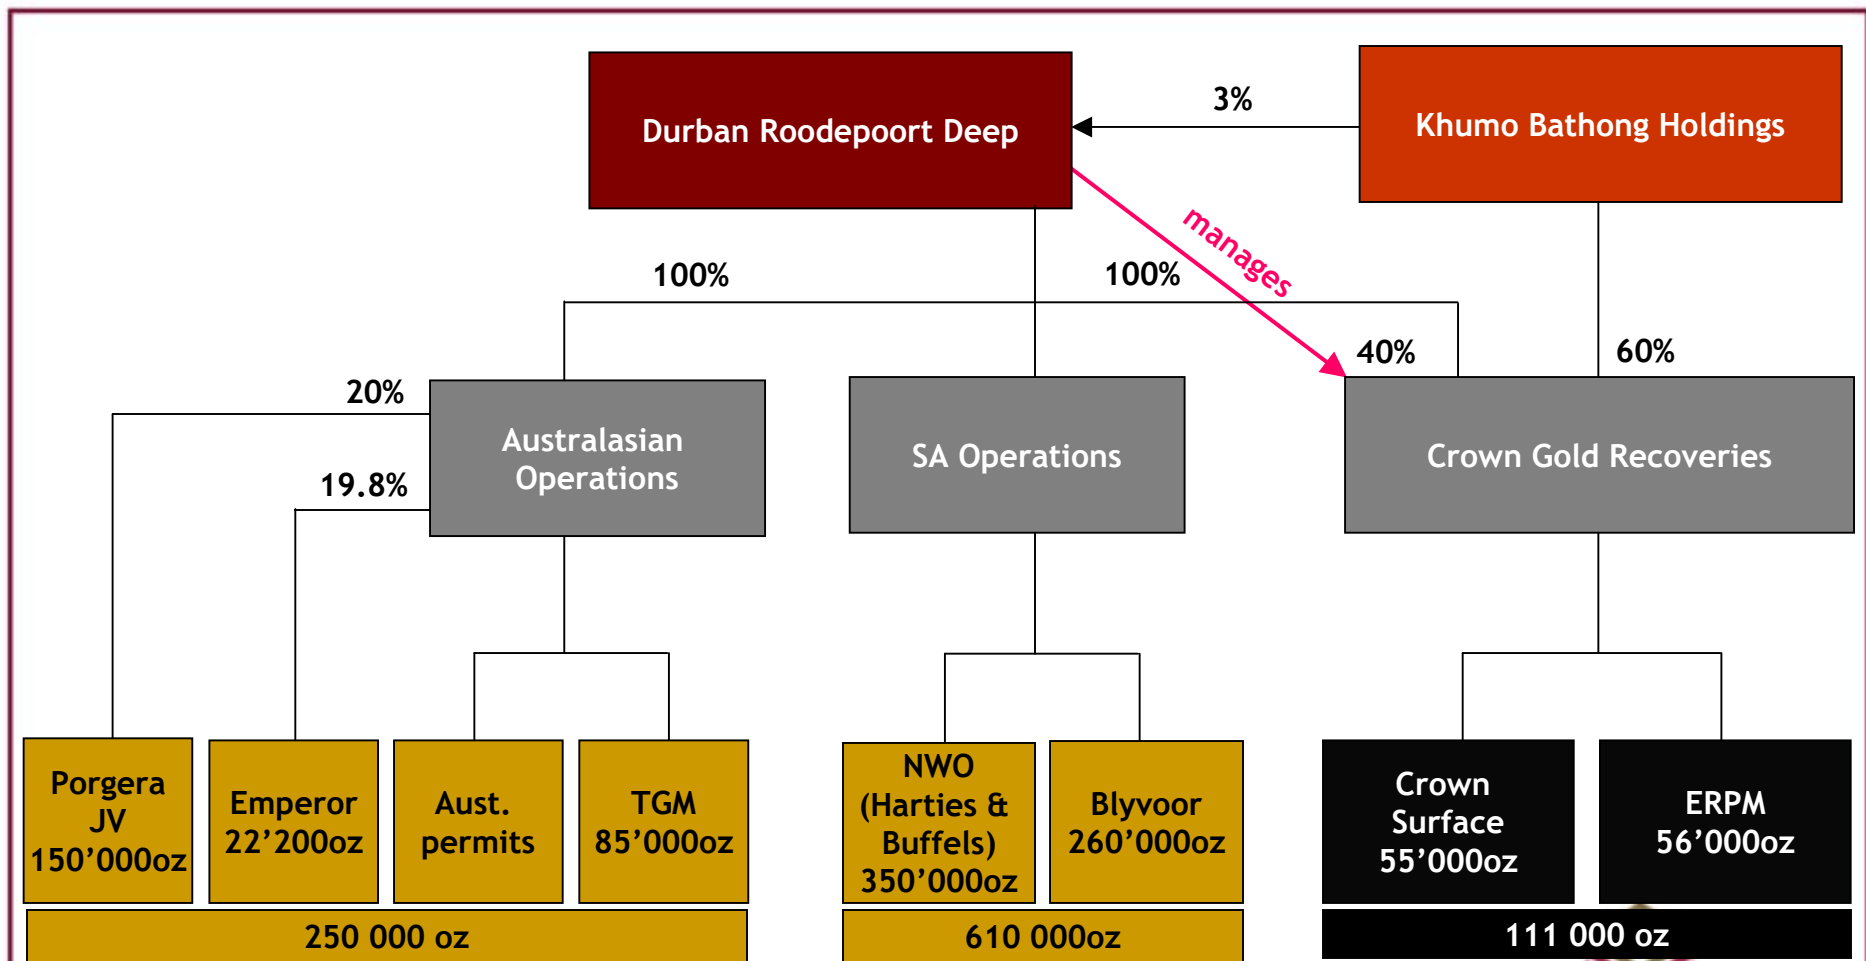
Durban Roodepoort Deep

3%

Khumo Bathong Holdings

manages

100%

100%

40%

60%

20%

Australasian Operations

19.8%

SA Operations

Crown Gold Recoveries

Porgera JV 150’000oz

Emperor 22’200oz

Aust. permits

TGM 85’000oz

NWO (Harties & Buffels) 350’000oz

Blyvoor 260’000oz

Crown Surface 55’000oz

ERPM 56’000oz

250 000 oz

610 000oz

111 000 oz